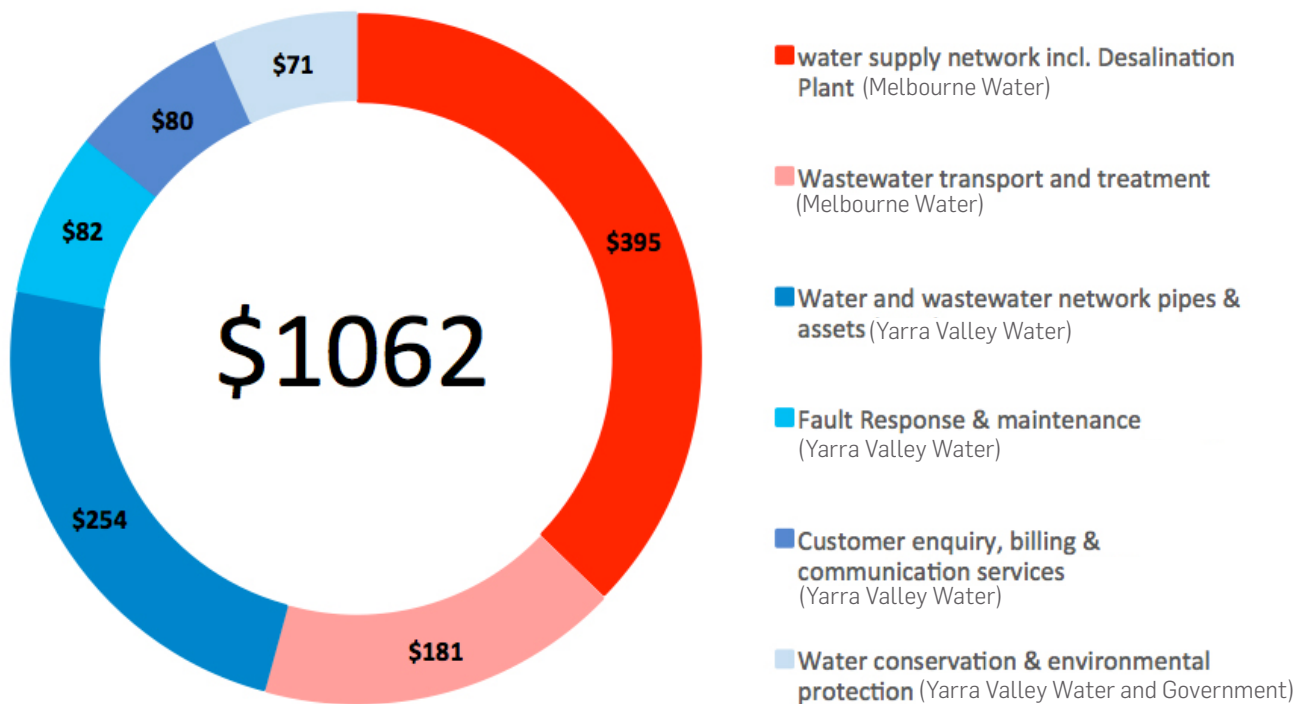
$71

$80

$82

$395

$1062

$254

$181

water supply network incl. Desalination Plant (Melbourne Water)

Wastewater transport and treatment (Melbourne Water)

Water and wastewater network pipes & assets (Yarra Valley Water)

Fault Response & maintenance (Yarra Valley Water)

Customer enquiry, billing & communication services (Yarra Valley Water)

Water conservation & environmental protection (Yarra Valley Water and Government)